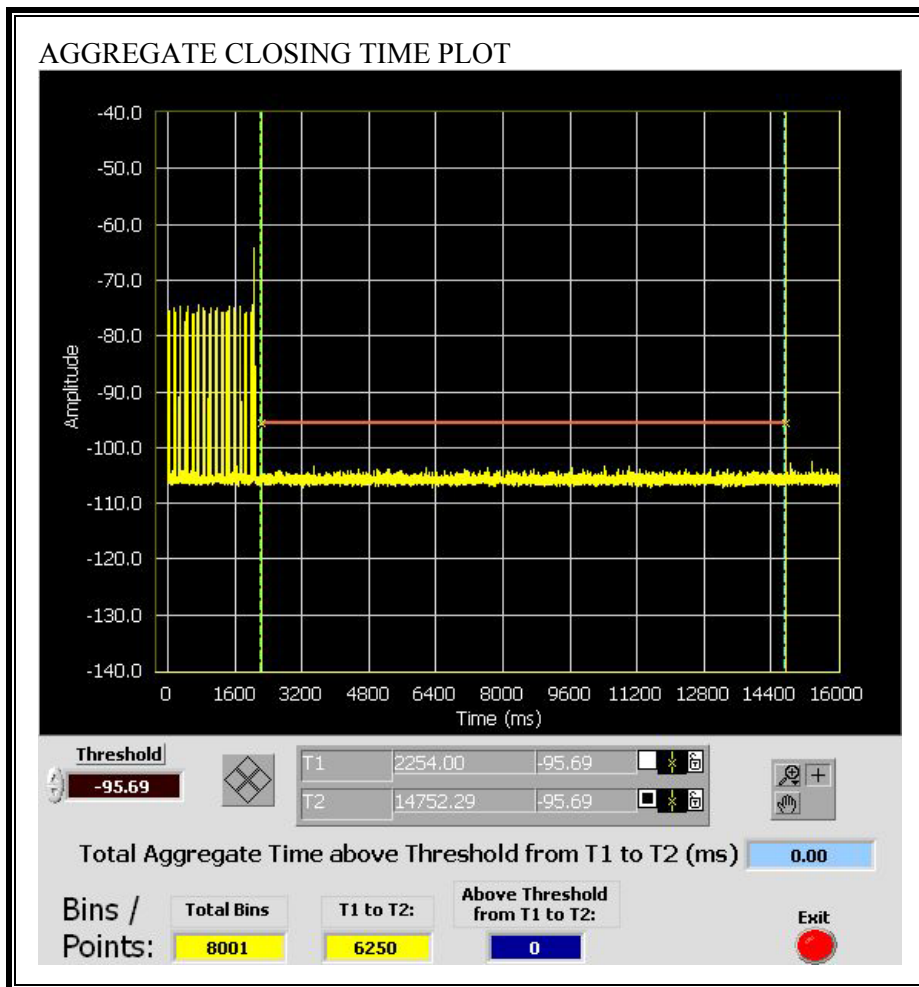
AGGREGATE CLOSING TIME PLOT

-40.0
-50.0
-60.0
-70.0
-80.0
-90.0
-100.0
-110.0
-120.0
-130.0
-140.0

Amplitude

0 1600 3200 4800 6400 8000 9600 11200 12800 14400 16000

Time (ms)

Threshold
-95.69

| T1 | 2254.00 | -95.69 |
|---|---|---|
| T2 | 14752.29 | -95.69 |

Total Aggregate Time above Threshold from T1 to T2 (ms) 0.00

Bins / Points:

Total Bins
8001

T1 to T2:
6250

Above Threshold from T1 to T2:
0

Exit